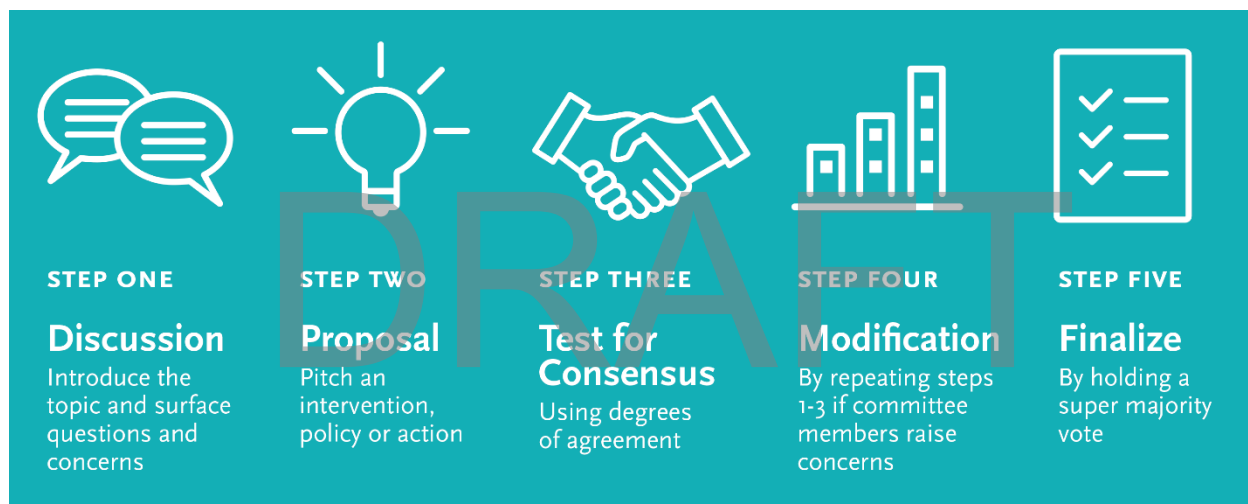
DRAFT

STEP ONE
Discussion
Introduce the topic and surface questions and concerns

STEP TWO
Proposal
Pitch an intervention, policy or action

STEP THREE
Test for Consensus
Using degrees of agreement

STEP FOUR
Modification
By repeating steps 1-3 if committee members raise concerns

STEP FIVE
Finalize
By holding a super majority vote